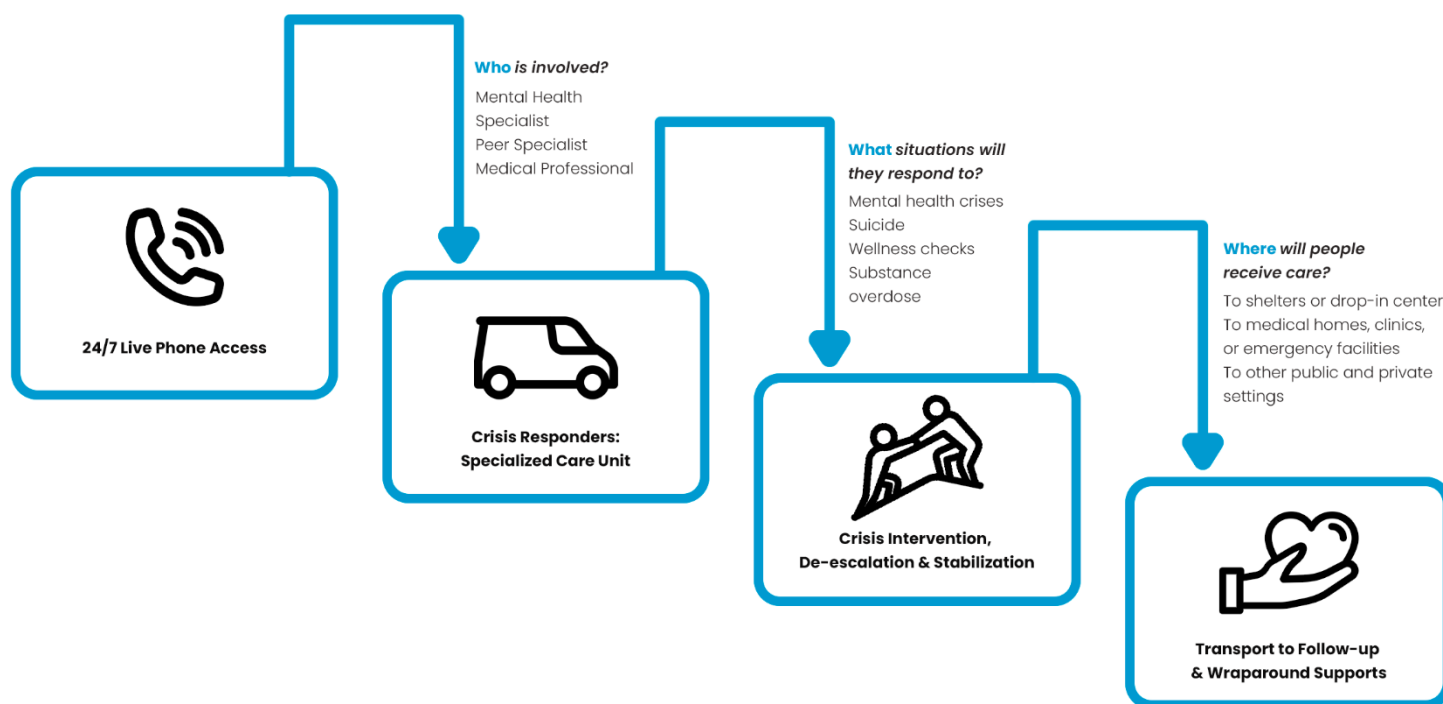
24/7 Live Phone Access

Who is involved?
Mental Health Specialist
Peer Specialist
Medical Professional

Crisis Responders: Specialized Care Unit

What situations will they respond to?
Mental health crises
Suicide
Wellness checks
Substance overdose

Crisis Intervention, De-escalation & Stabilization

Where will people receive care?
To shelters or drop-in center
To medical homes, clinics, or emergency facilities
To other public and private settings

Transport to Follow-up & Wraparound Supports